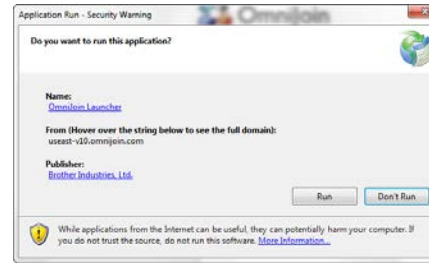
Application Run - Security Warning

Omnijoin

Do you want to run this application?

Name:
OmniJoin Launcher

From (Hover over the string below to see the full domain):
useast-v10.omnijoin.com

Publisher:
Brother Industries, Ltd.

Run

Don't Run

While applications from the Internet can be useful, they can potentially harm your computer. If you do not trust the source, do not run this software. More Information...